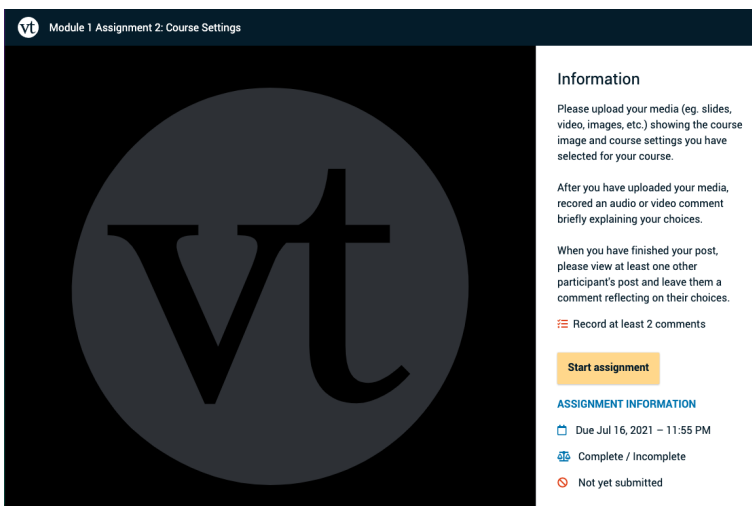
vt Module 1 Assignment 2: Course Settings

vt

Information

Please upload your media (eg. slides, video, images, etc.) showing the course image and course settings you have selected for your course.

After you have uploaded your media, recored an audio or video comment briefly explaining your choices.

When you have finished your post, please view at least one other participant's post and leave them a comment reflecting on their choices.

Record at least 2 comments

Start assignment

ASSIGNMENT INFORMATION

Due Jul 16, 2021 – 11:55 PM

Complete / Incomplete

Not yet submitted